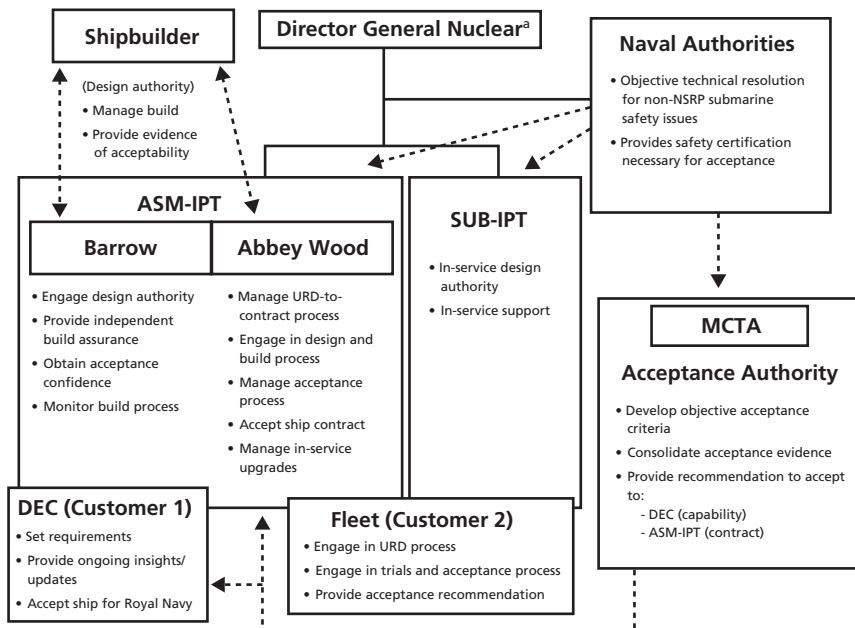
Shipbuilder

(Design authority)
• Manage build
• Provide evidence of acceptability

Director General Nuclear$^{a}$

Naval Authorities
• Objective technical resolution for non-NSRP submarine safety issues
• Provides safety certification necessary for acceptance

ASM-IPT

Barrow
• Engage design authority
• Provide independent build assurance
• Obtain acceptance confidence
• Monitor build process

Abbey Wood
• Manage URD-to-contract process
• Engage in design and build process
• Manage acceptance process
• Accept ship contract
• Manage in-service upgrades

SUB-IPT
• In-service design authority
• In-service support

MCTA
Acceptance Authority
• Develop objective acceptance criteria
• Consolidate acceptance evidence
• Provide recommendation to accept to:
- DEC (capability)
- ASM-IPT (contract)

DEC (Customer 1)
• Set requirements
• Provide ongoing insights/ updates
• Accept ship for Royal Navy

Fleet (Customer 2)
• Engage in URD process
• Engage in trials and acceptance process
• Provide acceptance recommendation